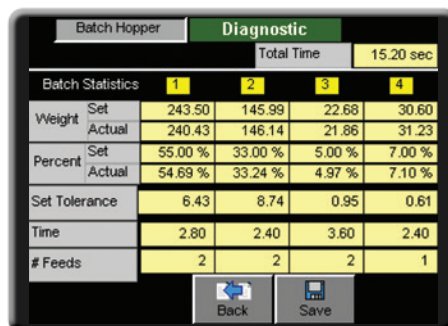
Batch Hopper Diagnostic

Total Time 15.20 sec

| Batch Statistics | | 1 | 2 | 3 | 4 |
|---|---|---|---|---|---|
| Weight | Set | 243.50 | 145.99 | 22.68 | 30.60 |
| | Actual | 240.43 | 146.14 | 21.86 | 31.23 |
| Percent | Set | 55.00 % | 33.00 % | 5.00 % | 7.00 % |
| | Actual | 54.69 % | 33.24 % | 4.97 % | 7.10 % |
| Set Tolerance | | 6.43 | 8.74 | 0.95 | 0.61 |
| Time | | 2.80 | 2.40 | 3.60 | 2.40 |
| # Feeds | | 2 | 2 | 2 | 1 |

Back Save